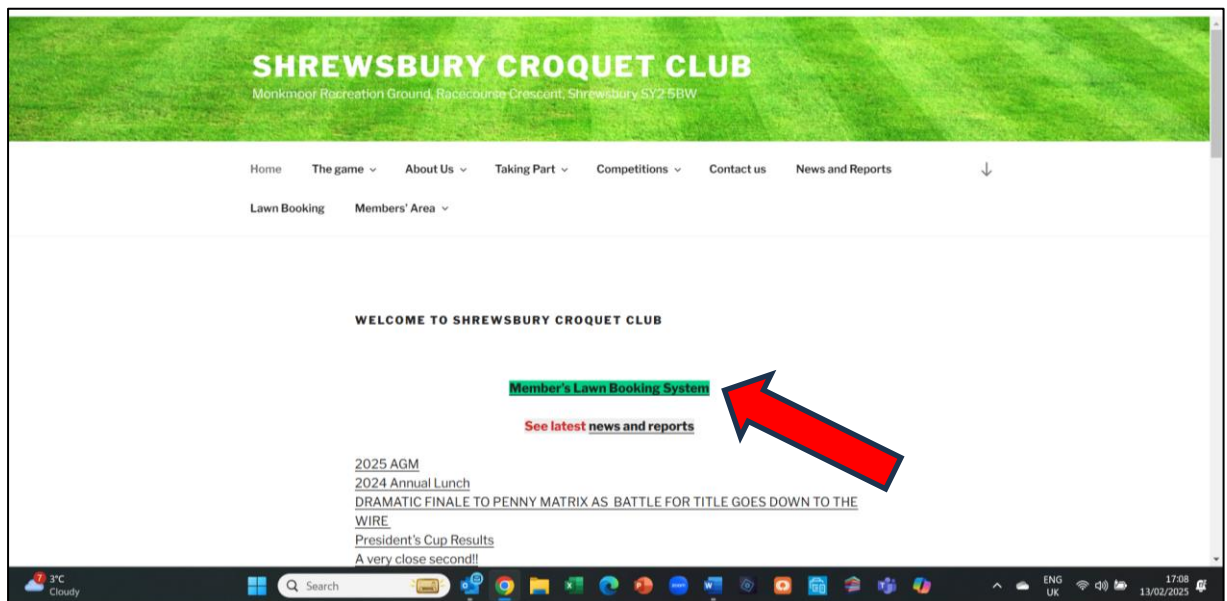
SHREWSBURY CROQUET CLUB
Monkmoor Recreation Ground, Racecourse Crescent, Shrewsbury SY2 5BW

Home The game About Us Taking Part Competitions Contact us News and Reports
Lawn Booking Members' Area

WELCOME TO SHREWSBURY CROQUET CLUB

Member's Lawn Booking System

See latest news and reports

2025 AGM
2024 Annual Lunch
DRAMATIC FINALE TO PENNY MATRIX AS BATTLE FOR TITLE GOES DOWN TO THE WIRE
President's Cup Results
A very close second!!

7 3°C Cloudy
Search
ENG UK
17:08 13/02/2025